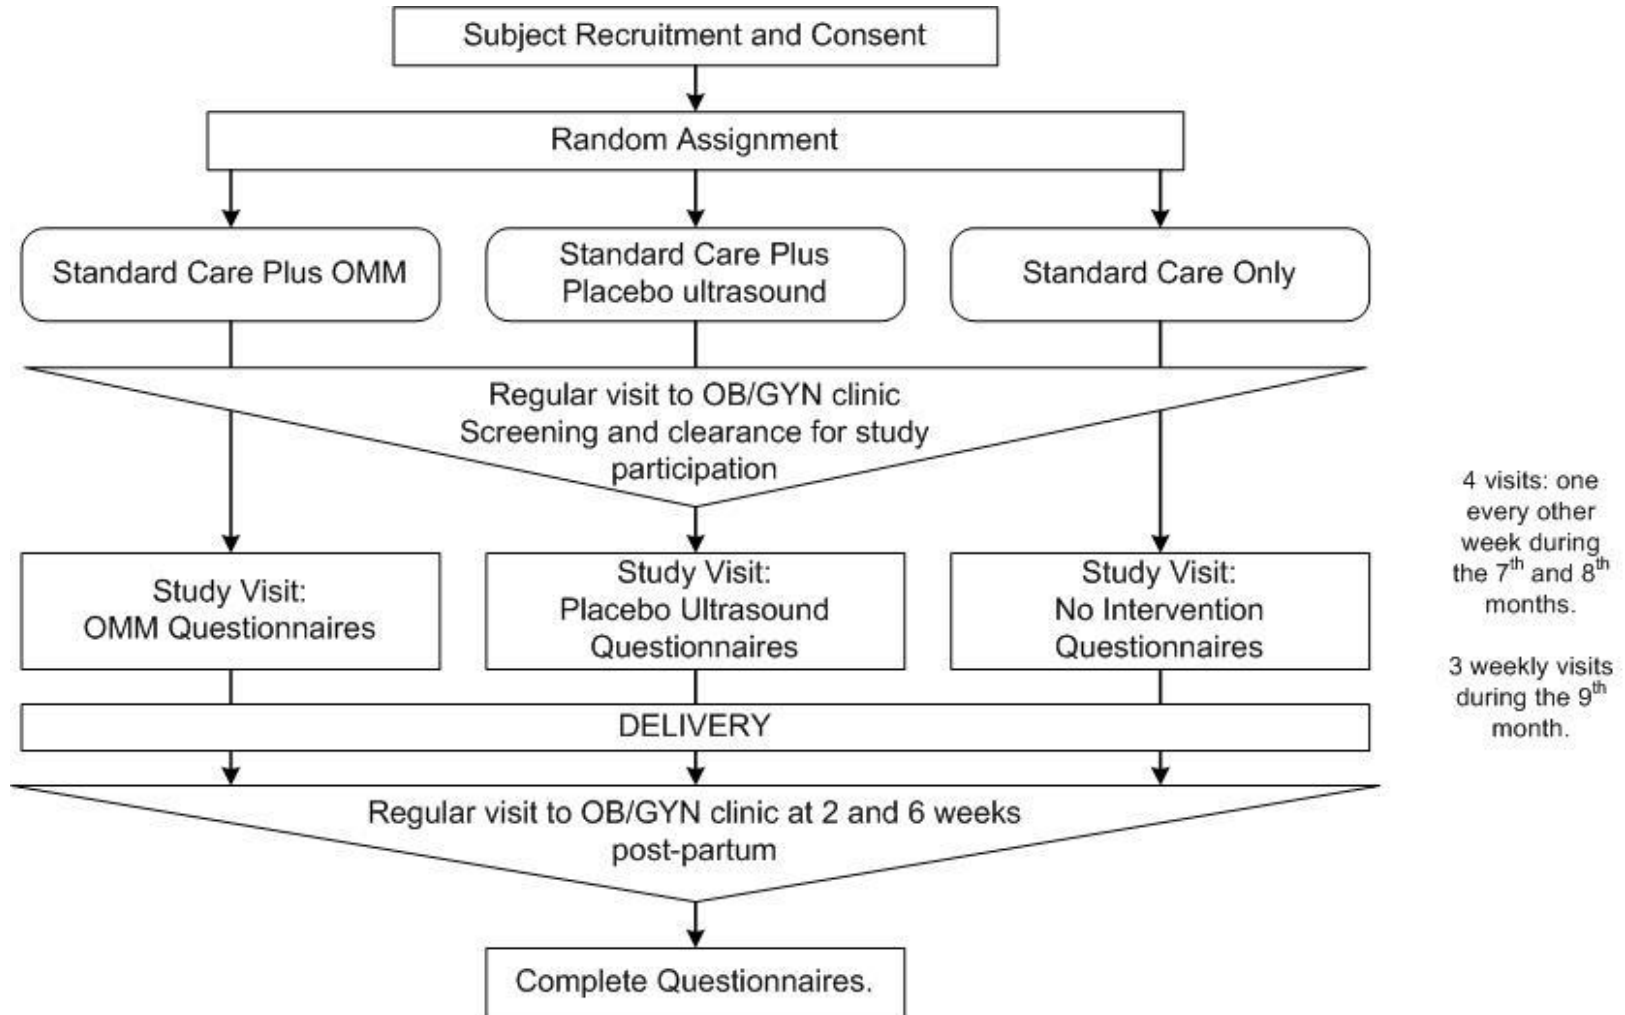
Subject Recruitment and Consent

Random Assignment

Standard Care Plus OMM

Standard Care Plus Placebo ultrasound

Standard Care Only

Regular visit to OB/GYN clinic Screening and clearance for study participation

Study Visit: OMM Questionnaires

Study Visit: Placebo Ultrasound Questionnaires

Study Visit: No Intervention Questionnaires

4 visits: one every other week during the 7$^{th}$ and 8$^{th}$ months.

3 weekly visits during the 9$^{th}$ month.

DELIVERY

Regular visit to OB/GYN clinic at 2 and 6 weeks post-partum

Complete Questionnaires.